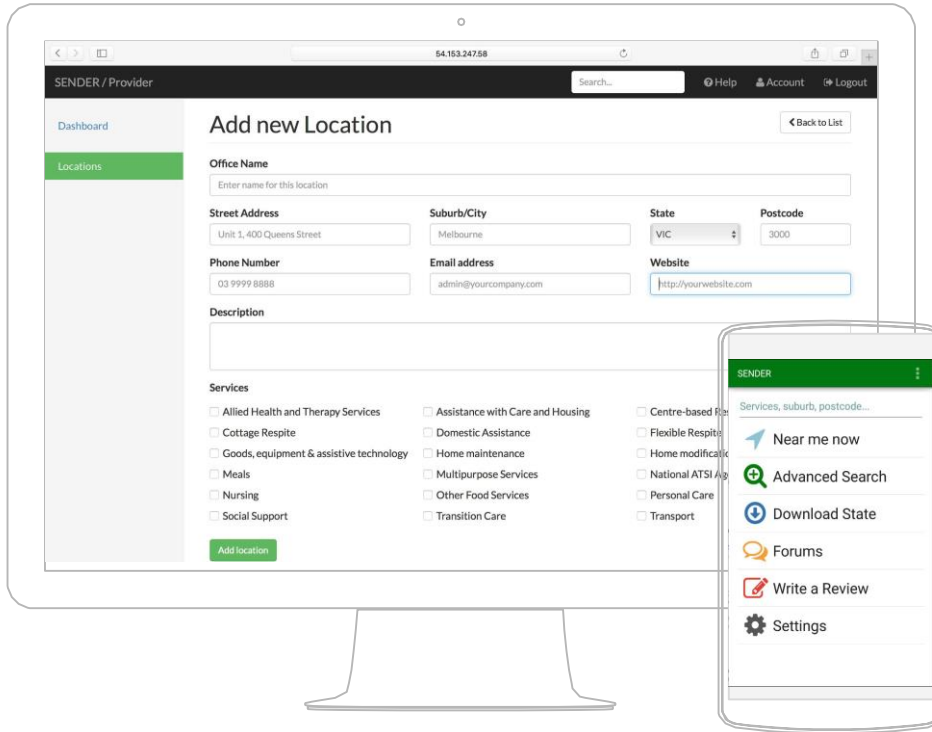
54.153.247.58

SENDER / Provider

Search...

Help Account Logout

Dashboard

Locations

Add new Location

Back to List

Office Name

Enter name for this location

Street Address

Unit 1, 400 Queens Street

Suburb/City

Melbourne

State

VIC

Postcode

3000

Phone Number

03 9999 8888

Email address

admin@yourcompany.com

Website

http://yourwebsite.com

Description

Services

| | | |
|---|---|---|
| Allied Health and Therapy Services | Assistance with Care and Housing | Centre-based Re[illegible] |
| Cottage Respite | Domestic Assistance | Flexible Respite |
| Goods, equipment & assistive technology | Home maintenance | Home modificati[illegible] |
| Meals | Multipurpose Services | National ATSI Ag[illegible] |
| Nursing | Other Food Services | Personal Care |
| Social Support | Transition Care | Transport |

Add location

SENDER

Services, suburb, postcode...

Near me now

Advanced Search

Download State

Forums

Write a Review

Settings